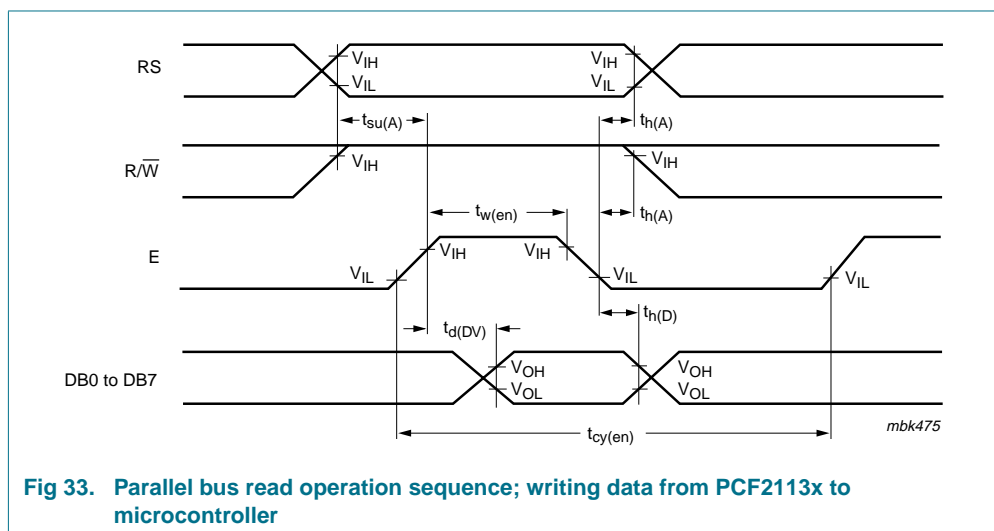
RS

$V_{IH}$
$V_{IL}$
$V_{IH}$
$V_{IL}$
$t_{su(A)}$
$t_{h(A)}$

$R/\overline{W}$

$V_{IH}$
$V_{IH}$
$t_{w(en)}$
$t_{h(A)}$

E

$V_{IL}$
$V_{IH}$
$V_{IH}$
$V_{IL}$
$V_{IL}$
$t_{h(D)}$
$t_{d(DV)}$

DB0 to DB7

$V_{OH}$
$V_{OL}$
$V_{OH}$
$V_{OL}$
$t_{cy(en)}$

mbk475

Fig 33. Parallel bus read operation sequence; writing data from PCF2113x to microcontroller